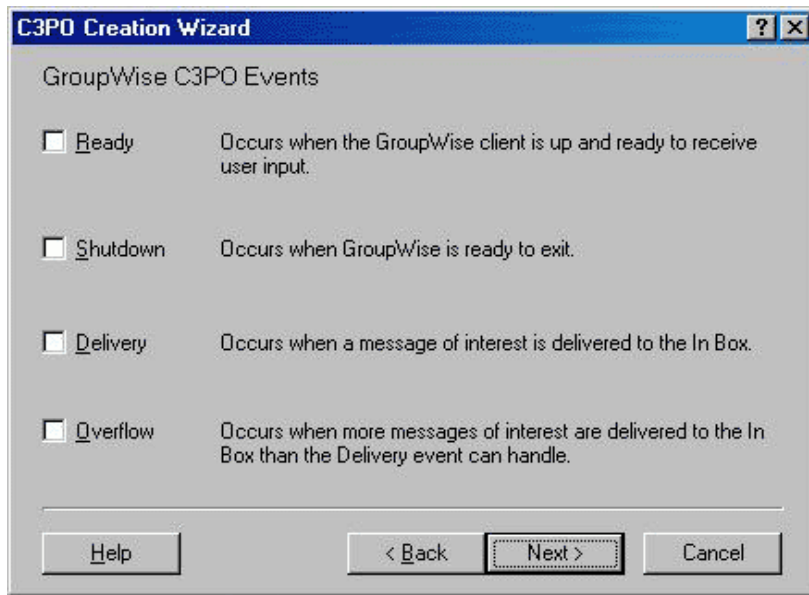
C3PO Creation Wizard

? X

GroupWise C3PO Events

Ready Occurs when the GroupWise client is up and ready to receive user input.

Shutdown Occurs when GroupWise is ready to exit.

Delivery Occurs when a message of interest is delivered to the In Box.

Overflow Occurs when more messages of interest are delivered to the In Box than the Delivery event can handle.

Help < Back Next > Cancel